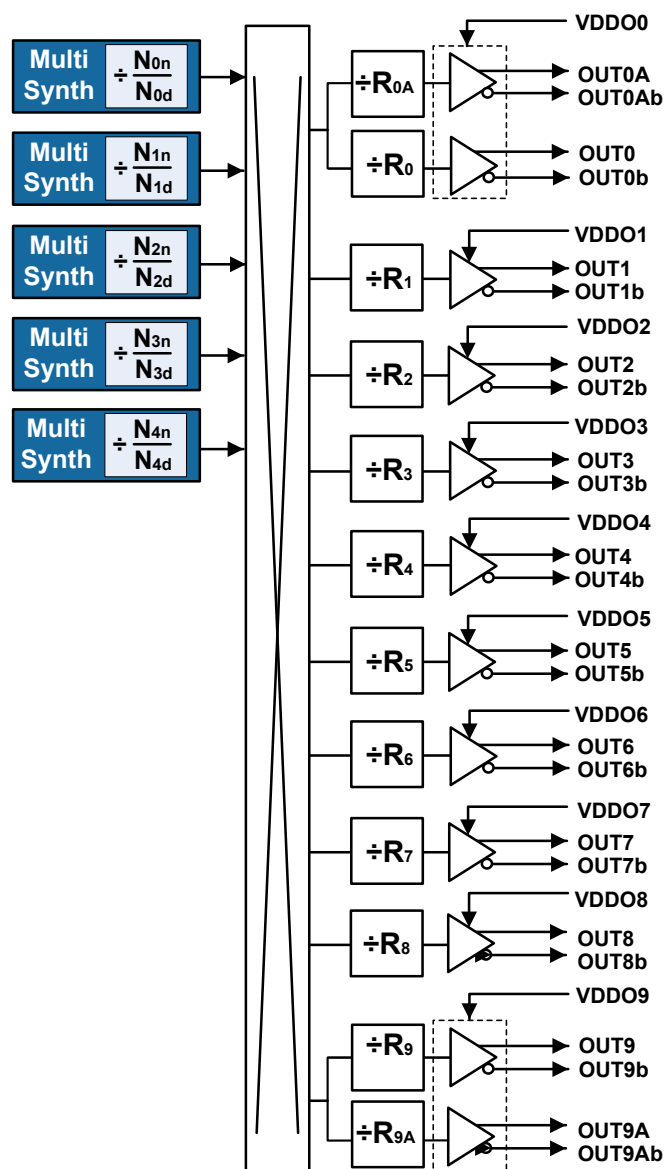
Multi Synth $\div \frac{N_{0n}}{N_{0d}}$

Multi Synth $\div \frac{N_{1n}}{N_{1d}}$

Multi Synth $\div \frac{N_{2n}}{N_{2d}}$

Multi Synth $\div \frac{N_{3n}}{N_{3d}}$

Multi Synth $\div \frac{N_{4n}}{N_{4d}}$

VDDO0
$\div R_{0A}$
OUT0A
OUT0Ab
$\div R_0$
OUT0
OUT0b

VDDO1
$\div R_1$
OUT1
OUT1b

VDDO2
$\div R_2$
OUT2
OUT2b

VDDO3
$\div R_3$
OUT3
OUT3b

VDDO4
$\div R_4$
OUT4
OUT4b

VDDO5
$\div R_5$
OUT5
OUT5b

VDDO6
$\div R_6$
OUT6
OUT6b

VDDO7
$\div R_7$
OUT7
OUT7b

VDDO8
$\div R_8$
OUT8
OUT8b

VDDO9
$\div R_9$
OUT9
OUT9b
$\div R_{9A}$
OUT9A
OUT9Ab